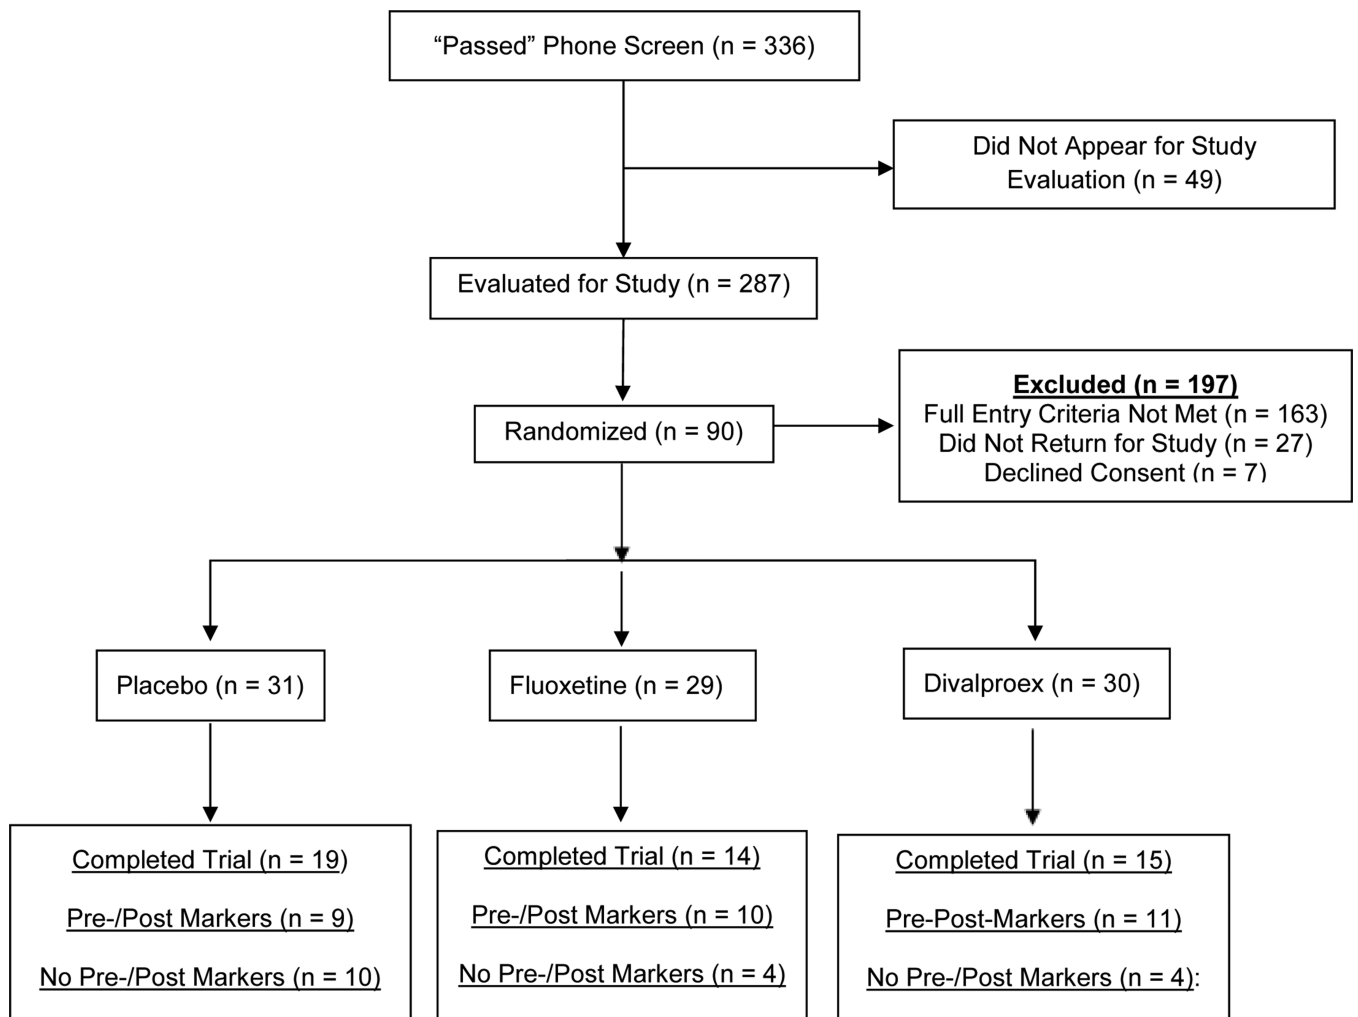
“Passed” Phone Screen (n = 336)

Did Not Appear for Study Evaluation (n = 49)

Evaluated for Study (n = 287)

Randomized (n = 90)

Excluded (n = 197)
Full Entry Criteria Not Met (n = 163)
Did Not Return for Study (n = 27)
Declined Consent (n = 7)

Placebo (n = 31)

Fluoxetine (n = 29)

Divalproex (n = 30)

Completed Trial (n = 19)
Pre-/Post Markers (n = 9)
No Pre-/Post Markers (n = 10)

Completed Trial (n = 14)
Pre-/Post Markers (n = 10)
No Pre-/Post Markers (n = 4)

Completed Trial (n = 15)
Pre-Post-Markers (n = 11)
No Pre-/Post Markers (n = 4):